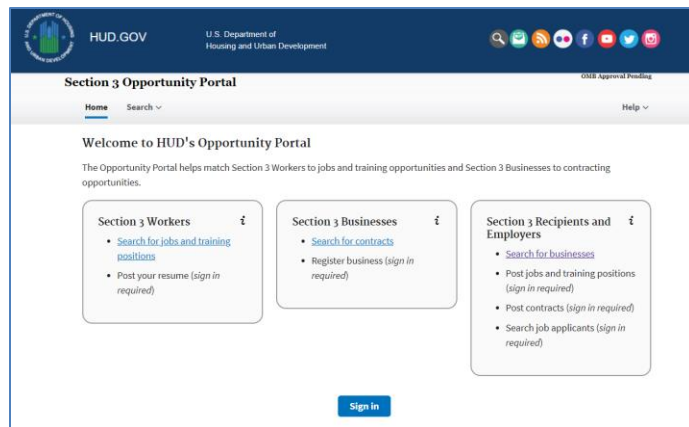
HUD.GOV

U.S. Department of
Housing and Urban Development

Section 3 Opportunity Portal

OMB Approval Pending

Home Search

Help

Welcome to HUD's Opportunity Portal

The Opportunity Portal helps match Section 3 Workers to jobs and training opportunities and Section 3 Businesses to contracting opportunities.

Section 3 Workers

- Search for jobs and training positions
- Post your resume (sign in required)

Section 3 Businesses

- Search for contracts
- Register business (sign in required)

Section 3 Recipients and Employers

- Search for businesses
- Post jobs and training positions (sign in required)
- Post contracts (sign in required)
- Search job applicants (sign in required)

Sign in